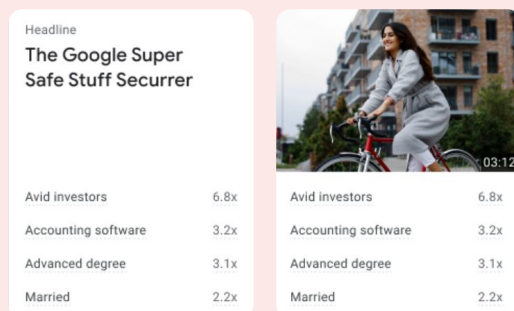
Headline

The Google Super Safe Stuff Securrer

| | |
|---|---|
| Avid investors | 6.8x |
| Accounting software | 3.2x |
| Advanced degree | 3.1x |
| Married | 2.2x |

03:12

| | |
|---|---|
| Avid investors | 6.8x |
| Accounting software | 3.2x |
| Advanced degree | 3.1x |
| Married | 2.2x |